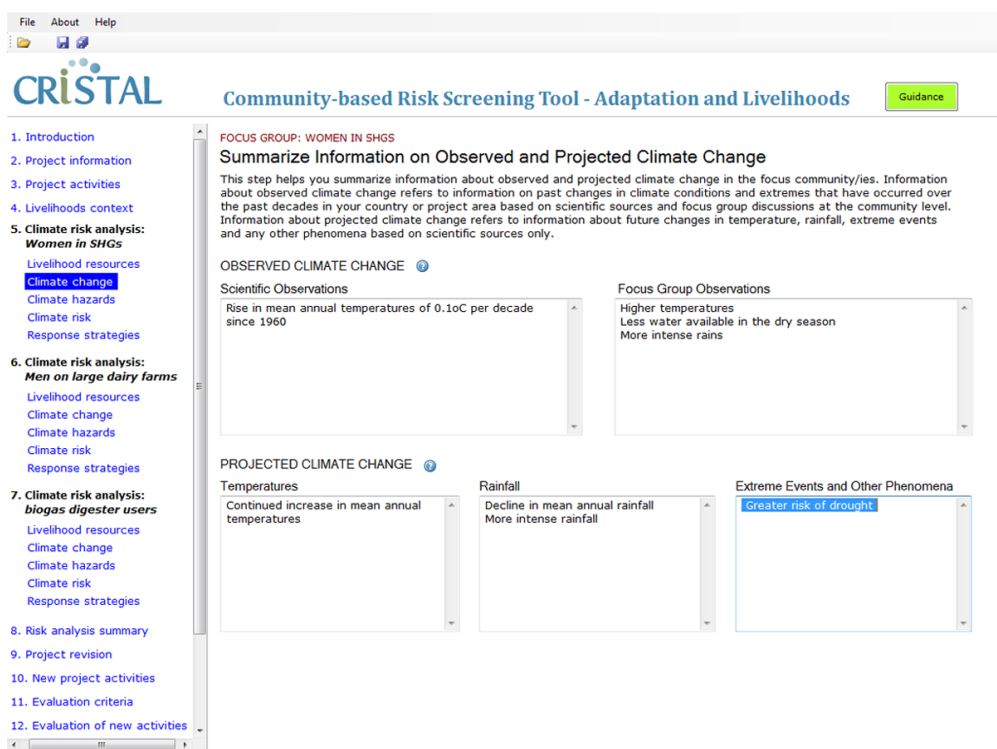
File About Help

CRiSTAL

Community-based Risk Screening Tool - Adaptation and Livelihoods

Guidance

1. Introduction
2. Project information
3. Project activities
4. Livelihoods context
5. Climate risk analysis: Women in SHGs
Livelihood resources
Climate change
Climate hazards
Climate risk
Response strategies
6. Climate risk analysis: Men on large dairy farms
Livelihood resources
Climate change
Climate hazards
Climate risk
Response strategies
7. Climate risk analysis: biogas digester users
Livelihood resources
Climate change
Climate hazards
Climate risk
Response strategies
8. Risk analysis summary
9. Project revision
10. New project activities
11. Evaluation criteria
12. Evaluation of new activities

FOCUS GROUP: WOMEN IN SHGS

Summarize Information on Observed and Projected Climate Change

This step helps you summarize information about observed and projected climate change in the focus community/ies. Information about observed climate change refers to information on past changes in climate conditions and extremes that have occurred over the past decades in your country or project area based on scientific sources and focus group discussions at the community level. Information about projected climate change refers to information about future changes in temperature, rainfall, extreme events and any other phenomena based on scientific sources only.

OBSERVED CLIMATE CHANGE

Scientific Observations
Rise in mean annual temperatures of 0.1oC per decade since 1960

Focus Group Observations
Higher temperatures
Less water available in the dry season
More intense rains

PROJECTED CLIMATE CHANGE

Temperatures
Continued increase in mean annual temperatures

Rainfall
Decline in mean annual rainfall
More intense rainfall

Extreme Events and Other Phenomena
Greater risk of drought